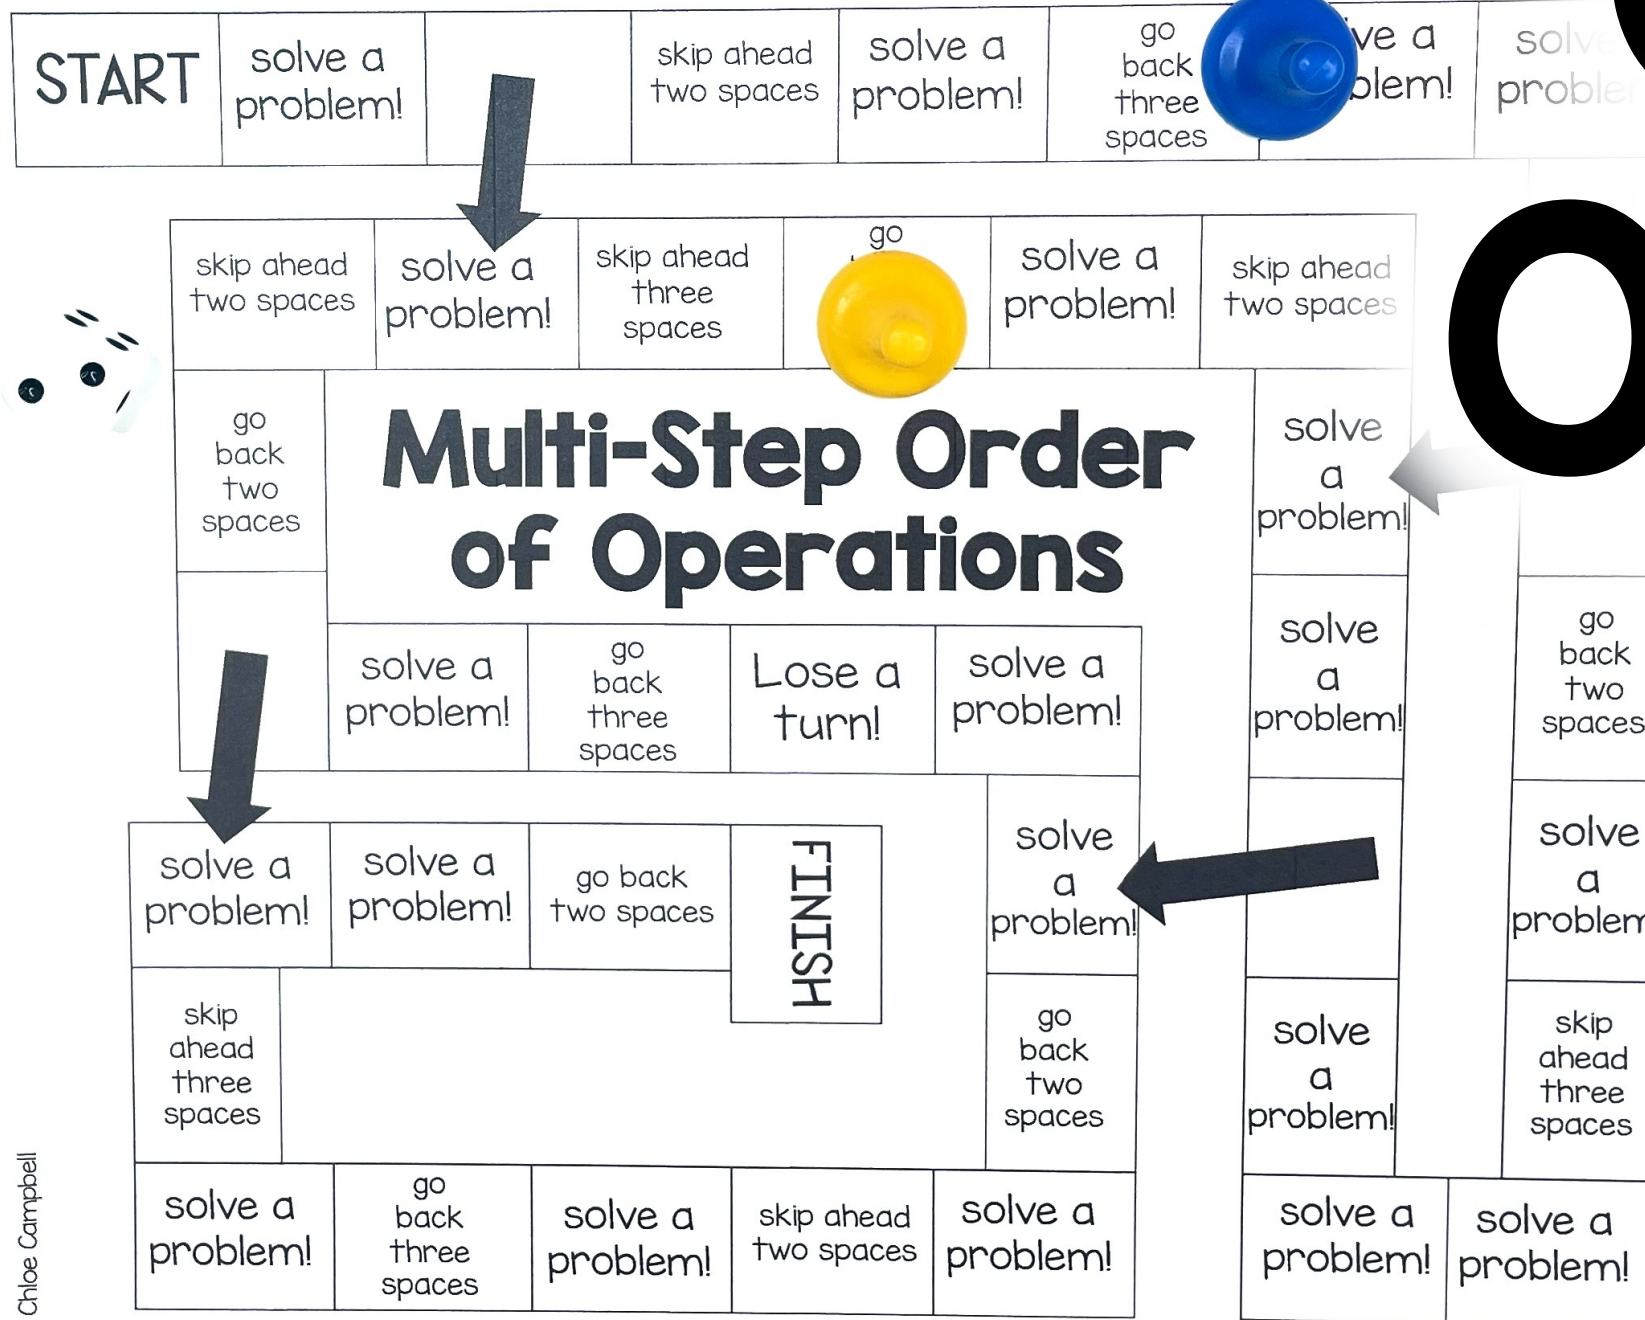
START

solve a problem!

skip ahead two spaces

solve a problem!

go back three spaces

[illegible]ve a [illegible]blem!

sol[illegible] proble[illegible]

skip ahead two spaces

solve a problem!

skip ahead three spaces

go

solve a problem!

skip ahead two spaces

go back two spaces

Multi-Step Order of Operations

solve a problem!

solve a problem!

go back three spaces

Lose a turn!

solve a problem!

solve a problem!

go back two spaces

solve a problem!

solve a problem!

solve a problem!

go back two spaces

FINISH

solve a problem!

skip ahead three spaces

go back two spaces

solve a problem!

skip ahead three spaces

solve a problem!

go back three spaces

solve a problem!

skip ahead two spaces

solve a problem!

solve a problem!

solve a problem!

Chloe Campbell